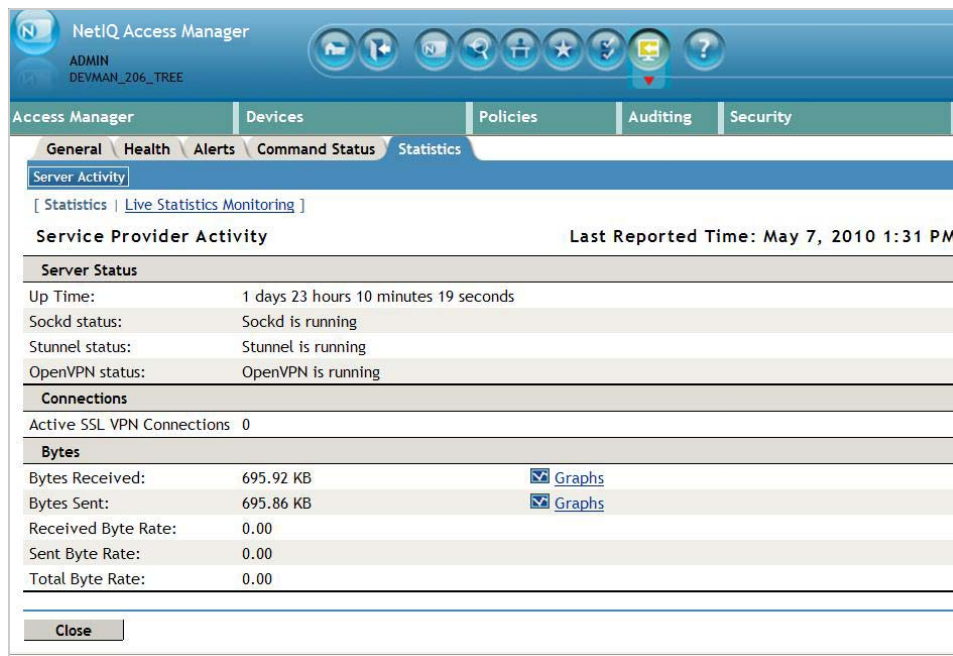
NetIQ Access Manager
ADMIN
DEVMAN_206_TREE

Access Manager | Devices | Policies | Auditing | Security

General | Health | Alerts | Command Status | Statistics

Server Activity

[ Statistics | Live Statistics Monitoring ]

Service Provider Activity

Last Reported Time: May 7, 2010 1:31 PM

| Server Status | | |
|---|---|---|
| Up Time: | 1 days 23 hours 10 minutes 19 seconds | |
| Sockd status: | Sockd is running | |
| Stunnel status: | Stunnel is running | |
| OpenVPN status: | OpenVPN is running | |
| **Connections** | | |
| Active SSL VPN Connections | 0 | |
| **Bytes** | | |
| Bytes Received: | 695.92 KB | Graphs |
| Bytes Sent: | 695.86 KB | Graphs |
| Received Byte Rate: | 0.00 | |
| Sent Byte Rate: | 0.00 | |
| Total Byte Rate: | 0.00 | |

Close